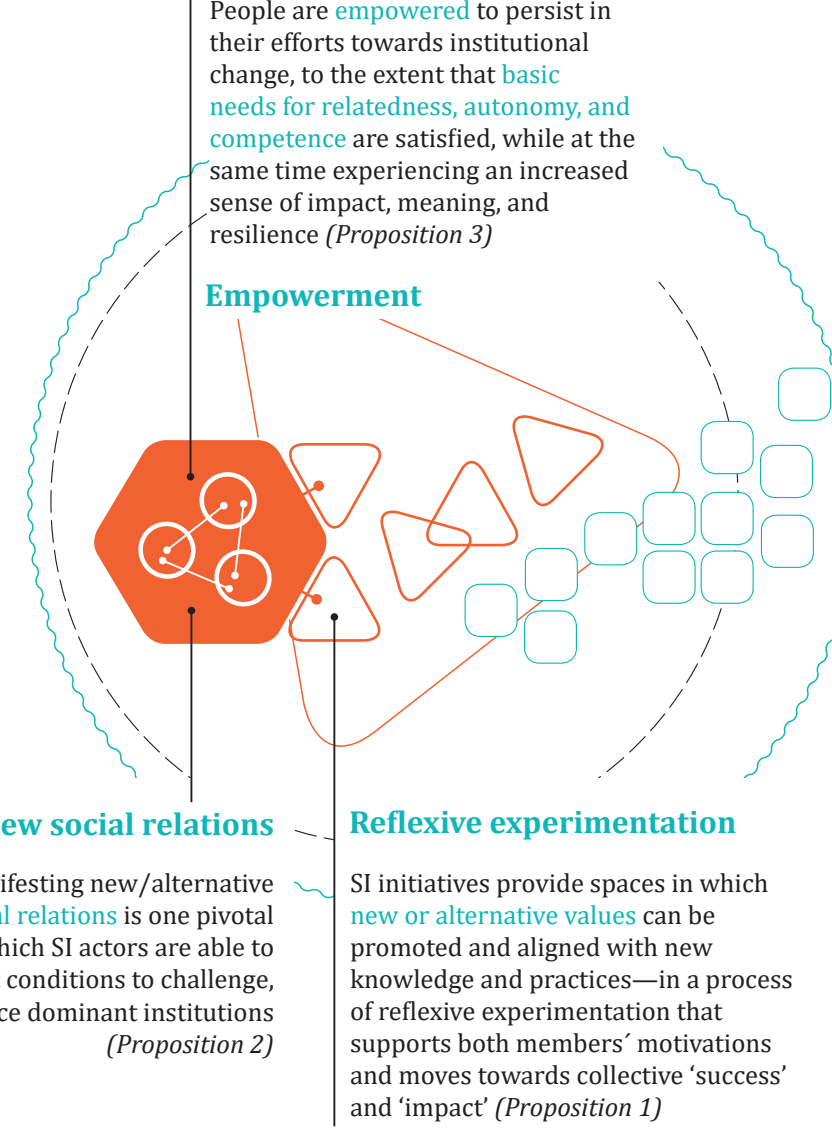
People are empowered to persist in their efforts towards institutional change, to the extent that basic needs for relatedness, autonomy, and competence are satisfied, while at the same time experiencing an increased sense of impact, meaning, and resilience *(Proposition 3)*

Empowerment

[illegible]ew social relations

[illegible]ifesting new/alternative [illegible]l relations is one pivotal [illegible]hich SI actors are able to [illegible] conditions to challenge, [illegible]ce dominant institutions *(Proposition 2)*

Reflexive experimentation

SI initiatives provide spaces in which new or alternative values can be promoted and aligned with new knowledge and practices—in a process of reflexive experimentation that supports both members´ motivations and moves towards collective 'success' and 'impact' *(Proposition 1)*